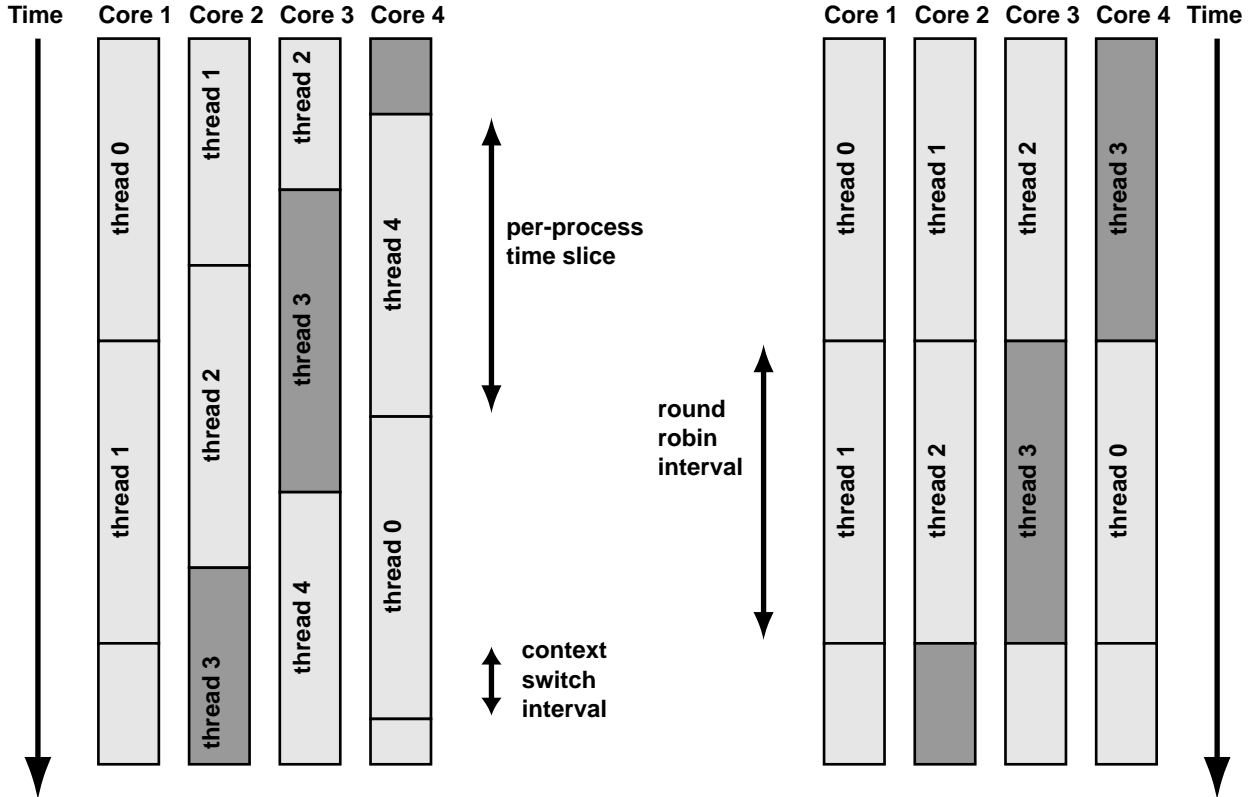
Time Core 1 Core 2 Core 3 Core 4

thread 0
thread 1

thread 1
thread 2
thread 3

thread 2
thread 3
thread 4

thread 4
thread 0

per-process time slice

context switch interval

Core 1 Core 2 Core 3 Core 4 Time

round robin interval

thread 0
thread 1

thread 1
thread 2

thread 2
thread 3

thread 3
thread 0